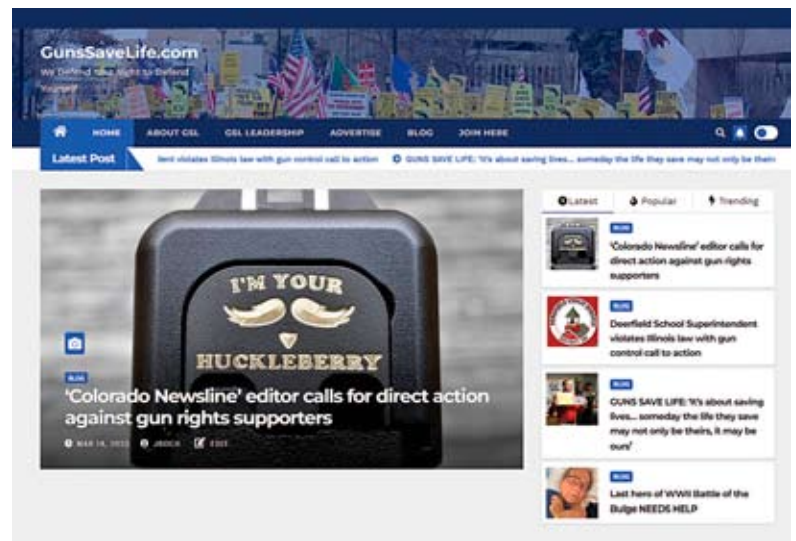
GunsSaveLife.com
We Defend Your Right to Defend Yourself

HOME ABOUT GSL GSL LEADERSHIP ADVERTISE BLOG JOIN HERE

Latest Post
ilent violates Illinois law with gun control call to action GUNS SAVE LIFE: 'It's about saving lives... someday the life they save may not only be their

I'M YOUR HUCKLEBERRY

BLOG
'Colorado Newsline' editor calls for direct action against gun rights supporters
MAR 16, 2022 JBOCH EDIT

Latest Popular Trending

BLOG
'Colorado Newsline' editor calls for direct action against gun rights supporters

BLOG
Deerfield School Superintendent violates Illinois law with gun control call to action

BLOG
GUNS SAVE LIFE: 'It's about saving lives... someday the life they save may not only be theirs, it may be ours'

BLOG
Last hero of WWII Battle of the Bulge NEEDS HELP